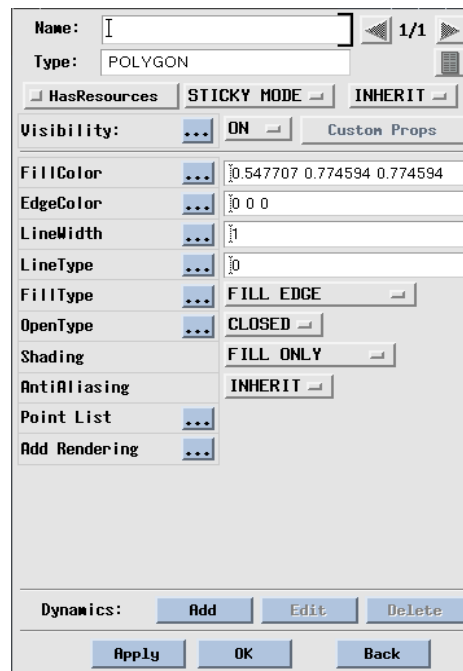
Name: 1/1

Type: POLYGON

HasResources STICKY MODE INHERIT

Visibility: ... ON Custom Props

FillColor ... 0.547707 0.774594 0.774594

EdgeColor ... 0 0 0

LineWidth ... 1

LineType ... 0

FillType ... FILL EDGE

OpenType ... CLOSED

Shading FILL ONLY

AntiAliasing INHERIT

Point List ...

Add Rendering ...

Dynamics: Add Edit Delete

Apply OK Back